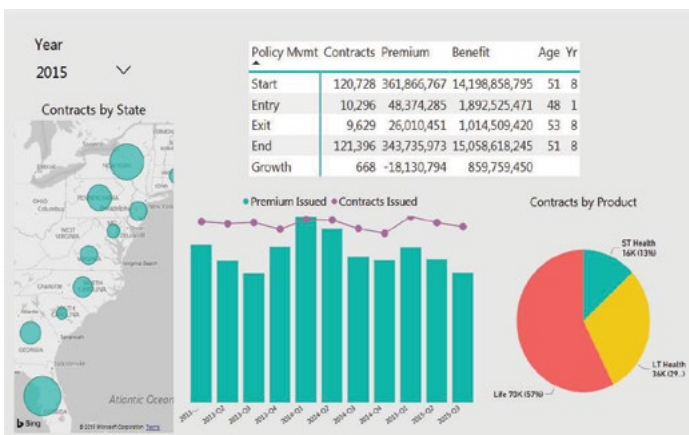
Year

2015

Contracts by State

| Policy Mvmt | Contracts | Premium | Benefit | Age | Yr |
|---|---|---|---|---|---|
| Start | 120,728 | 361,866,767 | 14,198,858,795 | 51 | 8 |
| Entry | 10,296 | 48,374,285 | 1,892,525,471 | 48 | 1 |
| Exit | 9,629 | 26,010,451 | 1,014,509,420 | 53 | 8 |
| End | 121,396 | 343,735,973 | 15,058,618,245 | 51 | 8 |
| Growth | 668 | -18,130,794 | 859,759,450 | | |

● Premium Issued ● Contracts Issued

Contracts by Product

ST Health 16K (13%)

LT Health 36K (29...)

Life 70K (57%)

Atlantic Ocean

Bing

© 2015 Microsoft Corporation Terms

2013-... 2013-Q2 2013-Q3 2013-Q4 2014-Q1 2014-Q2 2014-Q3 2014-Q4 2015-Q1 2015-Q2 2015-Q3